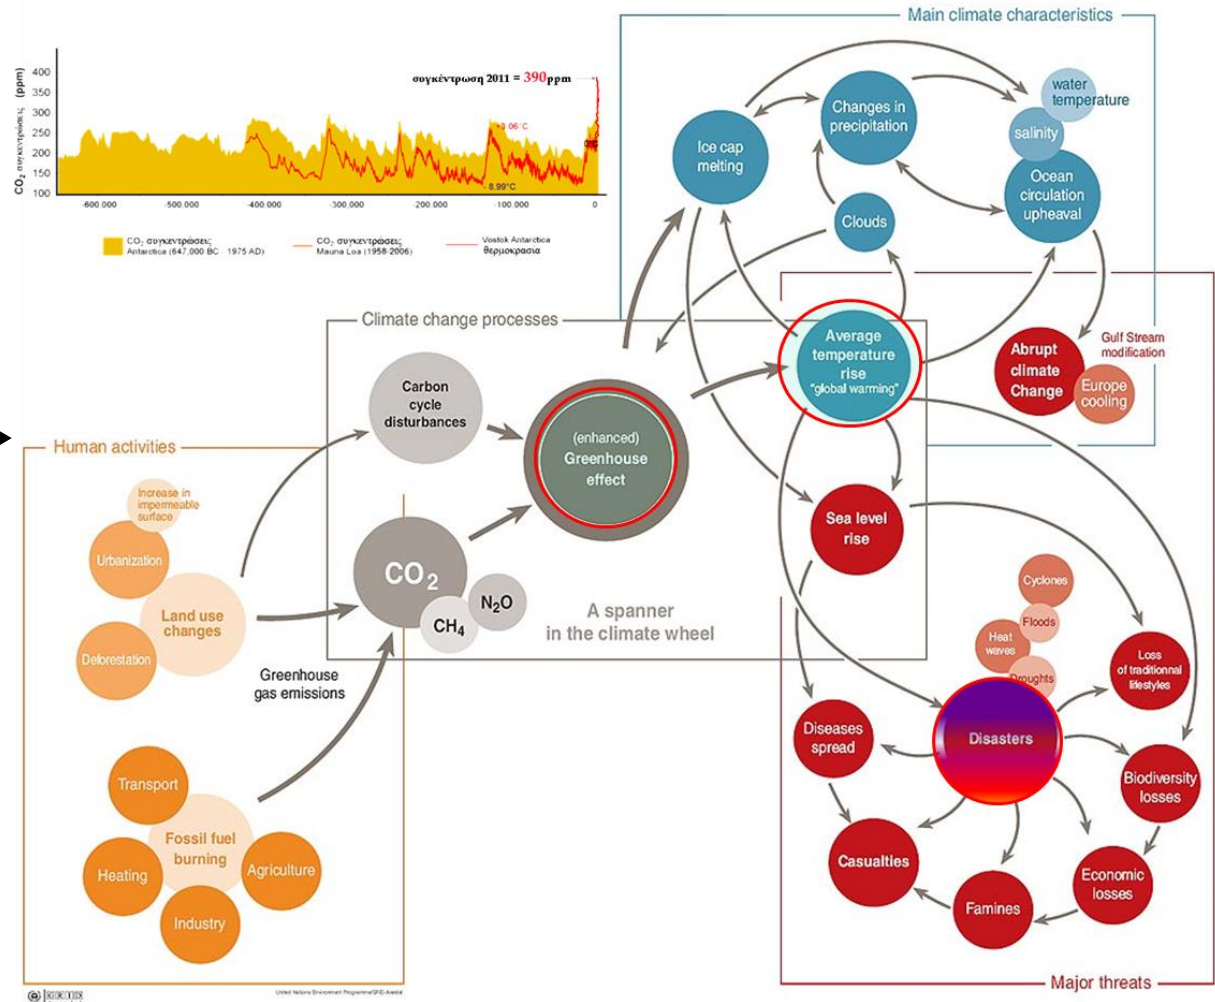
συγκέντρωση 2011 = 390ppm

CO$_2$ συγκεντρώσεις (ppm)

400
350
300
250
200
150
100

-600.000
-500.000
-400.000
-300.000
-200.000
-100.000
0

+3.06°C
-8.99°C

CO$_2$ συγκεντρώσεις Antarctica (647,000 BC - 1975 AD)
CO$_2$ συγκεντρώσεις Mauna Loa (1958-2006)
Vostok Antarctica θερμοκρασία

Main climate characteristics

Ice cap melting
Changes in precipitation
water temperature
salinity
Ocean circulation upheaval
Clouds

Climate change processes

Carbon cycle disturbances
(enhanced) Greenhouse effect
CO$_2$
N$_2$O
CH$_4$
A spanner in the climate wheel

Average temperature rise "global warming"

Abrupt climate Change
Gulf Stream modification
Europe cooling

Human activities

Increase in impermeable surface
Urbanization
Land use changes
Deforestation
Greenhouse gas emissions
Transport
Fossil fuel burning
Heating
Agriculture
Industry

Sea level rise
Cyclones
Floods
Heat waves
Droughts
Loss of traditionnal lifestyles
Diseases spread
Disasters
Biodiversity losses
Casualties
Economic losses
Famines

Major threats

United Nations Environment Programme/GRID-Arendal